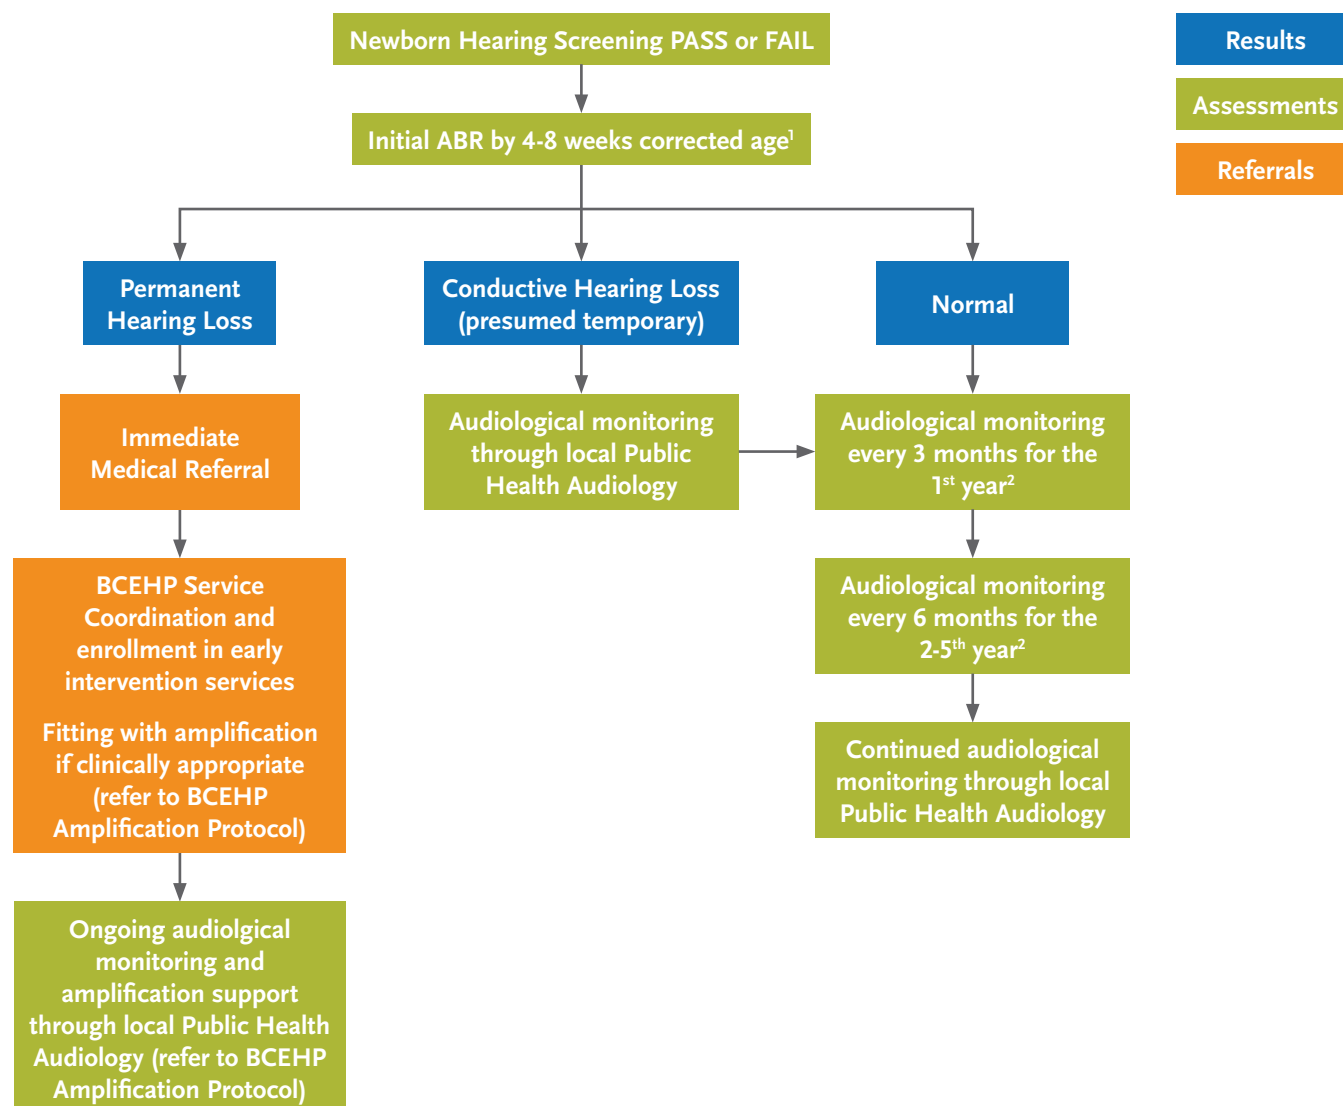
Results

Assessments

Referrals

Newborn Hearing Screening PASS or FAIL

Initial ABR by 4-8 weeks corrected age$^{1}$

Permanent Hearing Loss

Conductive Hearing Loss (presumed temporary)

Normal

Immediate Medical Referral

Audiological monitoring through local Public Health Audiology

Audiological monitoring every 3 months for the 1$^{st}$ year$^{2}$

BCEHP Service Coordination and enrollment in early intervention services

Fitting with amplification if clinically appropriate (refer to BCEHP Amplification Protocol)

Audiological monitoring every 6 months for the 2-5$^{th}$ year$^{2}$

Continued audiological monitoring through local Public Health Audiology

Ongoing audiolgical monitoring and amplification support through local Public Health Audiology (refer to BCEHP Amplification Protocol)